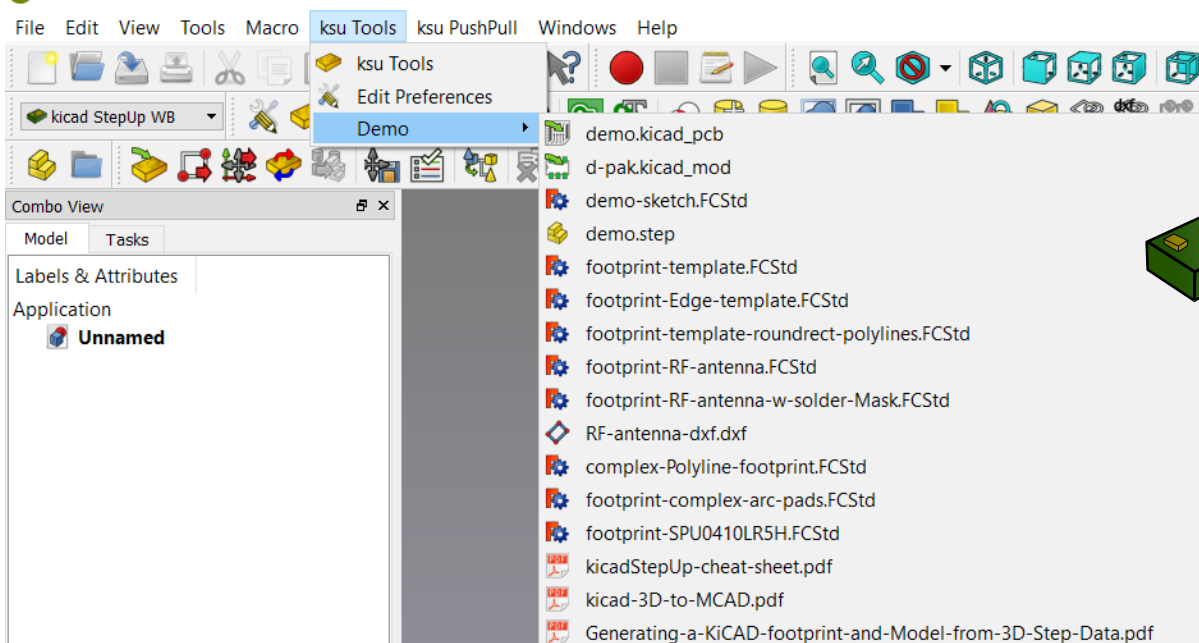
File Edit View Tools Macro ksu Tools ksu PushPull Windows Help

ksu Tools
Edit Preferences
Demo

kicad StepUp WB

demo.kicad_pcb
d-pak.kicad_mod
demo-sketch.FCStd
demo.step
footprint-template.FCStd
footprint-Edge-template.FCStd
footprint-template-roundrect-polylines.FCStd
footprint-RF-antenna.FCStd
footprint-RF-antenna-w-solder-Mask.FCStd
RF-antenna-dxf.dxf
complex-Polyline-footprint.FCStd
footprint-complex-arc-pads.FCStd
footprint-SPU0410LR5H.FCStd
kicadStepUp-cheat-sheet.pdf
kicad-3D-to-MCAD.pdf
Generating-a-KiCAD-footprint-and-Model-from-3D-Step-Data.pdf

Combo View
Model Tasks
Labels & Attributes
Application
Unnamed